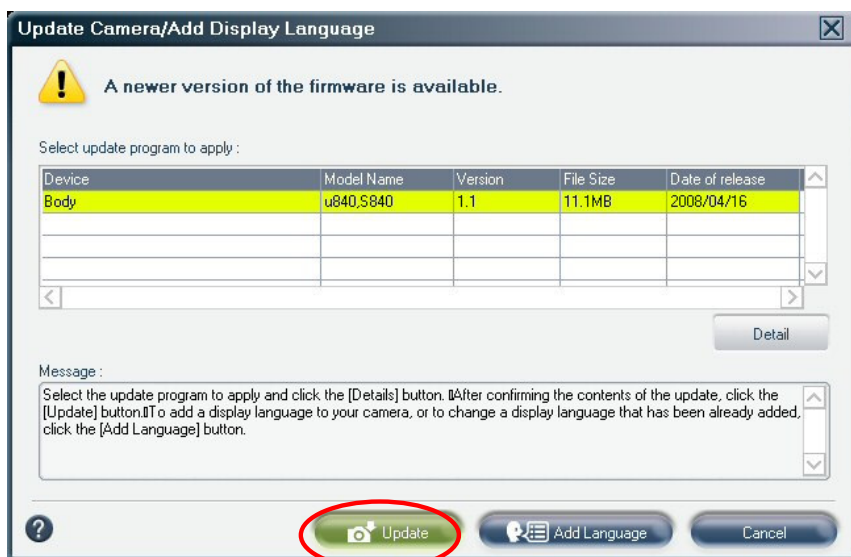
Update Camera/Add Display Language

A newer version of the firmware is available.

Select update program to apply :

| Device | Model Name | Version | File Size | Date of release |
|---|---|---|---|---|
| Body | u840,S840 | 1.1 | 11.1MB | 2008/04/16 |
| | | | | |
| | | | | |
| | | | | |

Detail

Message :

Select the update program to apply and click the [Details] button. After confirming the contents of the update, click the [Update] button. To add a display language to your camera, or to change a display language that has been already added, click the [Add Language] button.

?

Update

Add Language

Cancel